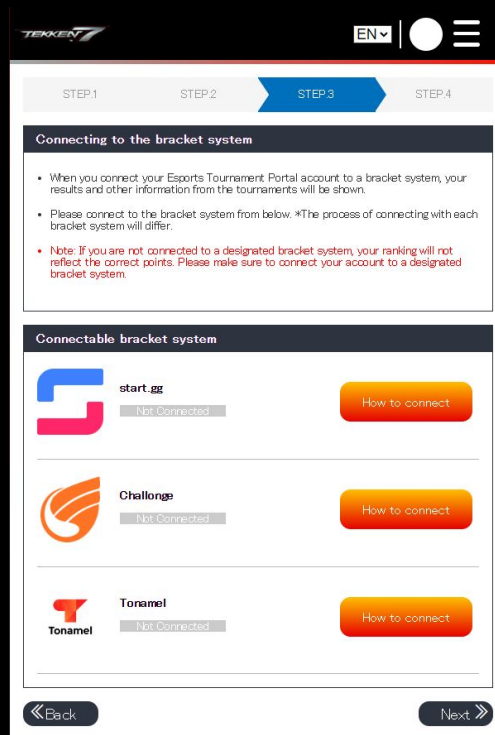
TEKKEN7

EN

STEP.1 STEP.2 STEP.3 STEP.4

Connecting to the bracket system

• When you connect your Esports Tournament Portal account to a bracket system, your results and other information from the tournaments will be shown.

• Please connect to the bracket system from below. *The process of connecting with each bracket system will differ.

• Note: If you are not connected to a designated bracket system, your ranking will not reflect the correct points. Please make sure to connect your account to a designated bracket system.

Connectable bracket system

start.gg
Not Connected
How to connect

Challonge
Not Connected
How to connect

Tonamel
Tonamel
Not Connected
How to connect

Back

Next